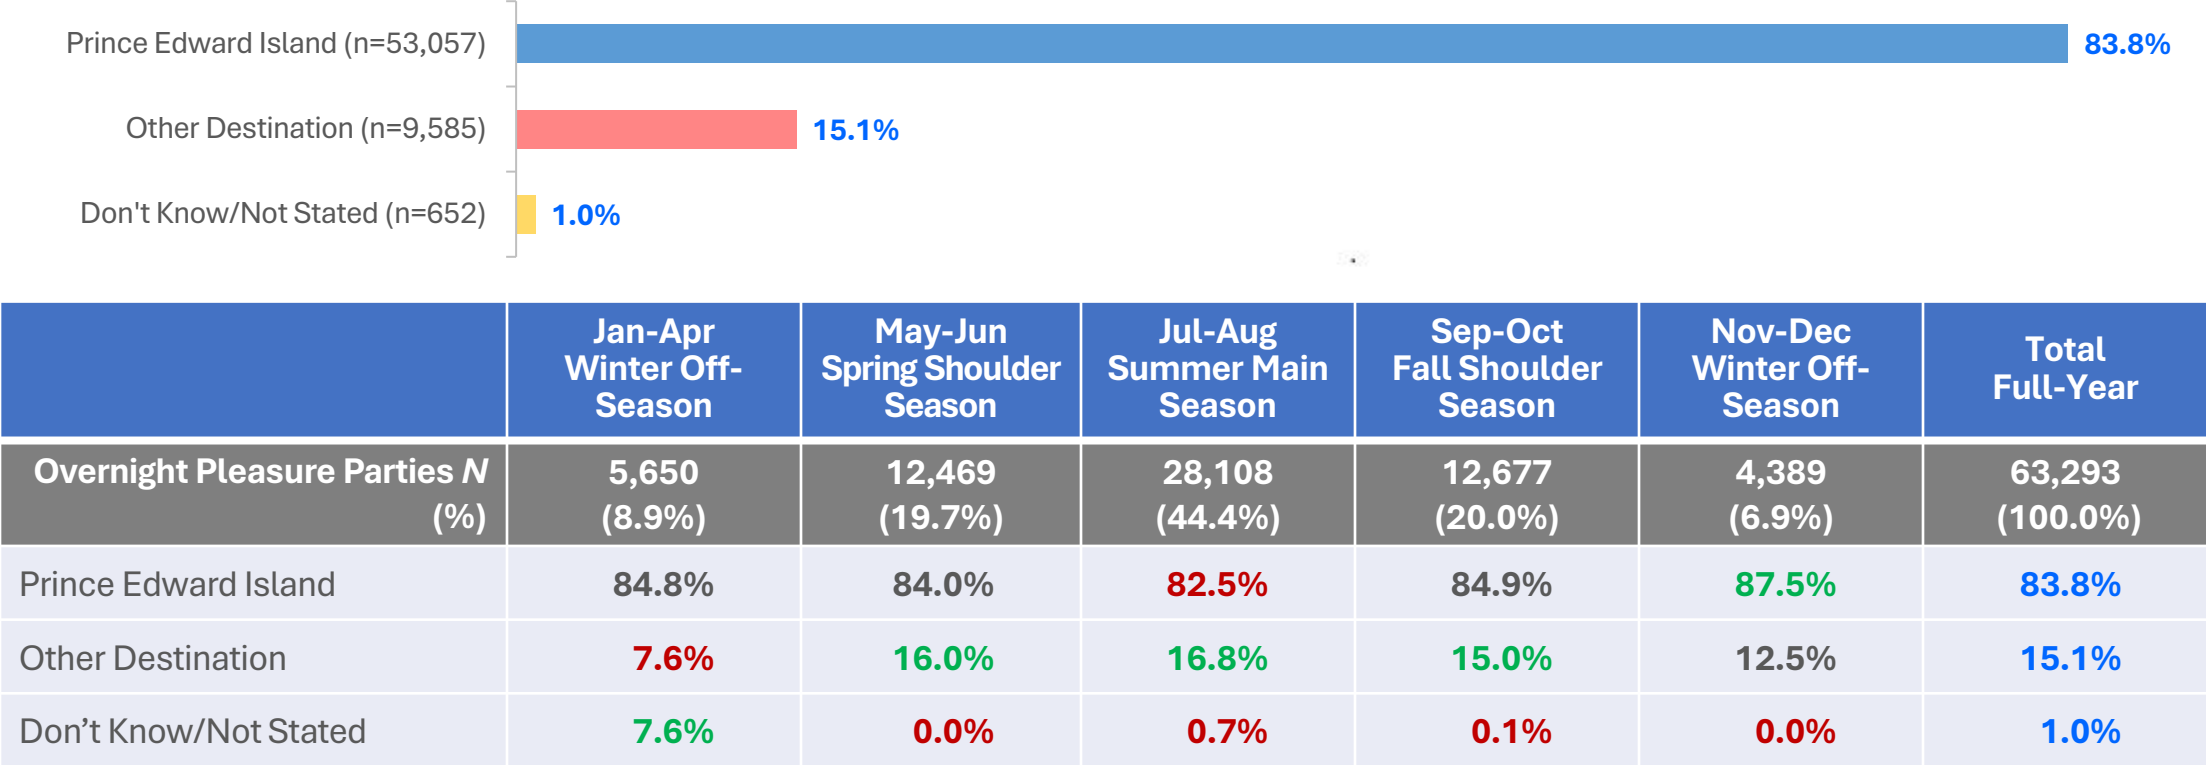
Prince Edward Island (n=53,057) 83.8%

Other Destination (n=9,585) 15.1%

Don't Know/Not Stated (n=652) 1.0%

| | Jan-Apr Winter Off-Season | May-Jun Spring Shoulder Season | Jul-Aug Summer Main Season | Sep-Oct Fall Shoulder Season | Nov-Dec Winter Off-Season | Total Full-Year |
|---|---|---|---|---|---|---|
| Overnight Pleasure Parties *N* (%) | 5,650 (8.9%) | 12,469 (19.7%) | 28,108 (44.4%) | 12,677 (20.0%) | 4,389 (6.9%) | 63,293 (100.0%) |
| Prince Edward Island | 84.8% | 84.0% | 82.5% | 84.9% | 87.5% | 83.8% |
| Other Destination | 7.6% | 16.0% | 16.8% | 15.0% | 12.5% | 15.1% |
| Don’t Know/Not Stated | 7.6% | 0.0% | 0.7% | 0.1% | 0.0% | 1.0% |